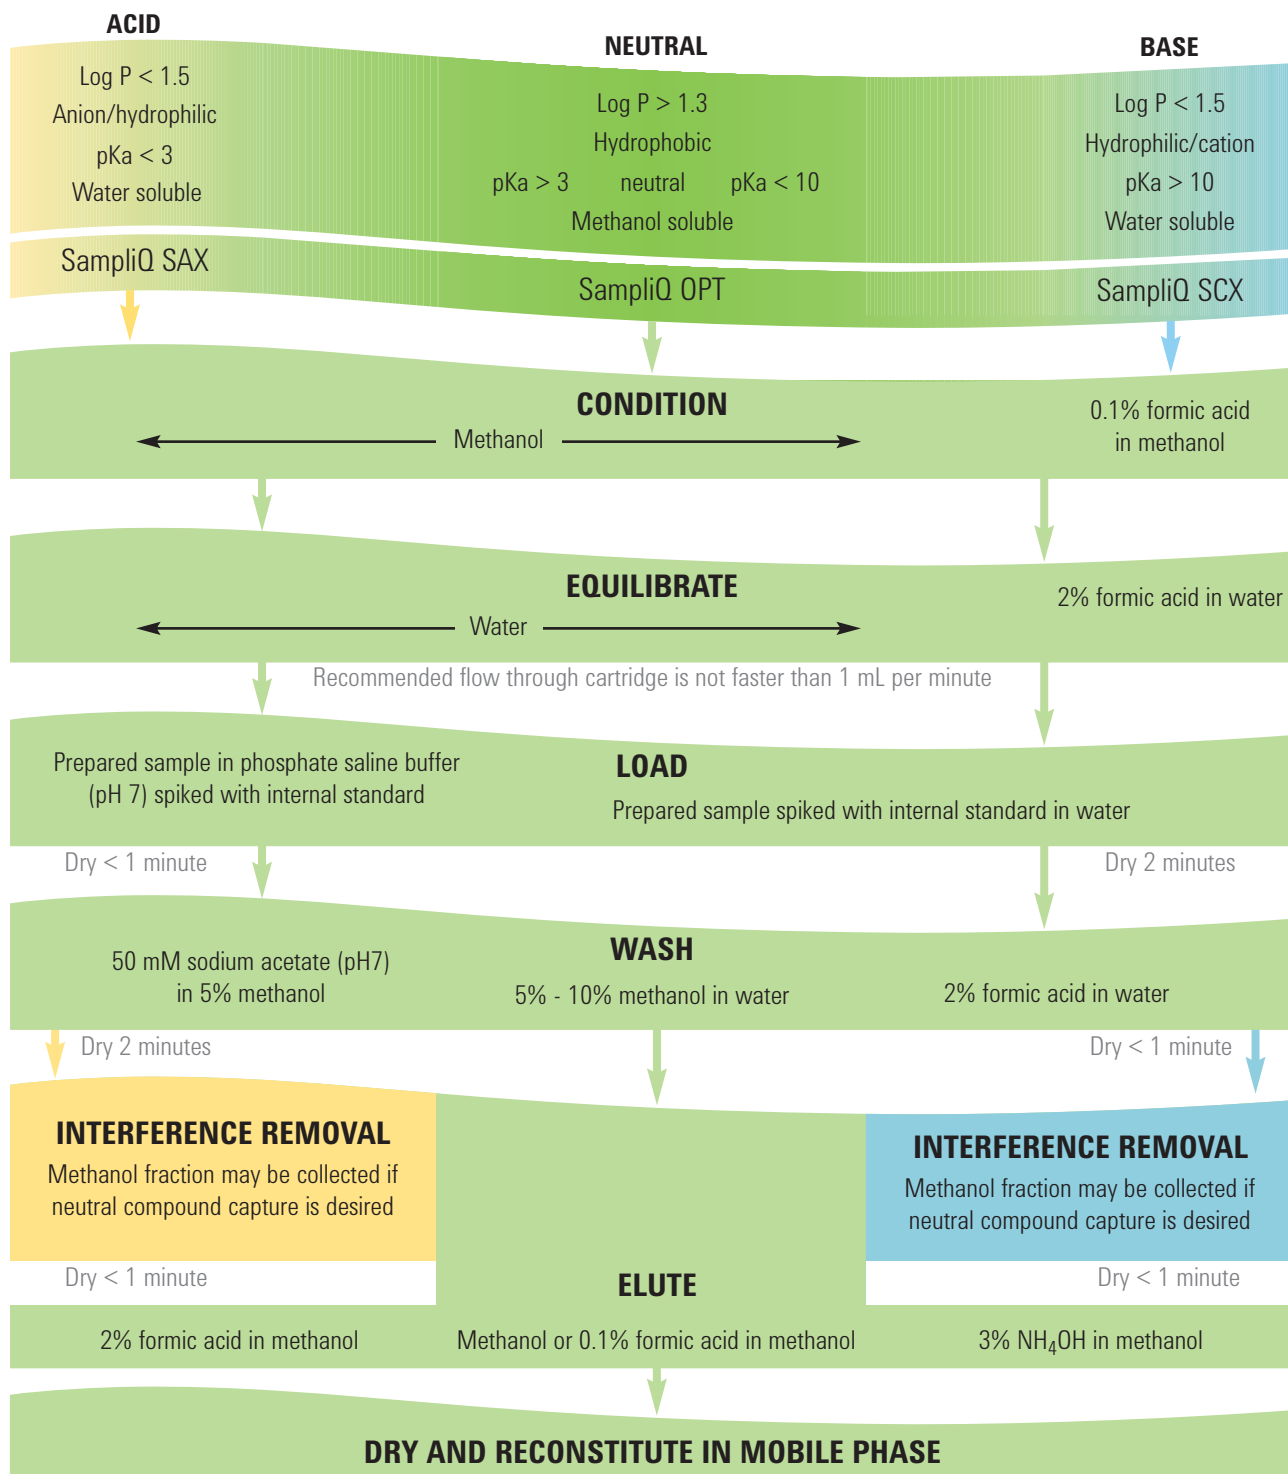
ACID

Log P < 1.5
Anion/hydrophilic
pKa < 3
Water soluble

NEUTRAL

Log P > 1.3
Hydrophobic
pKa > 3 neutral pKa < 10
Methanol soluble

BASE

Log P < 1.5
Hydrophilic/cation
pKa > 10
Water soluble

SampliQ SAX

SampliQ OPT

SampliQ SCX

CONDITION

Methanol

0.1% formic acid in methanol

EQUILIBRATE

Water

2% formic acid in water

Recommended flow through cartridge is not faster than 1 mL per minute

Prepared sample in phosphate saline buffer (pH 7) spiked with internal standard

LOAD

Prepared sample spiked with internal standard in water

Dry < 1 minute

Dry 2 minutes

WASH

50 mM sodium acetate (pH7) in 5% methanol

5% - 10% methanol in water

2% formic acid in water

Dry 2 minutes

Dry < 1 minute

INTERFERENCE REMOVAL
Methanol fraction may be collected if neutral compound capture is desired

INTERFERENCE REMOVAL
Methanol fraction may be collected if neutral compound capture is desired

Dry < 1 minute

ELUTE

Dry < 1 minute

2% formic acid in methanol

Methanol or 0.1% formic acid in methanol

3% $NH_4OH$ in methanol

DRY AND RECONSTITUTE IN MOBILE PHASE